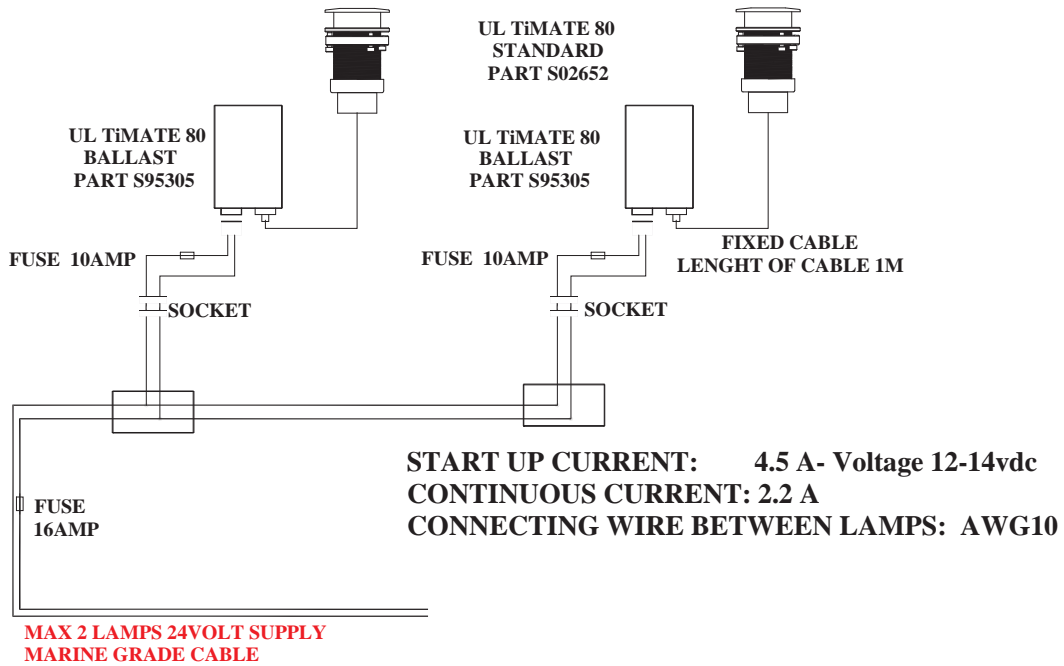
UL TiMATE 80
STANDARD
PART S02652

UL TiMATE 80
BALLAST
PART S95305

UL TiMATE 80
BALLAST
PART S95305

FUSE 10AMP

FUSE 10AMP

FIXED CABLE
LENGHT OF CABLE 1M

SOCKET

SOCKET

START UP CURRENT: 4.5 A- Voltage 12-14vdc
CONTINUOUS CURRENT: 2.2 A
CONNECTING WIRE BETWEEN LAMPS: AWG10

FUSE
16AMP

MAX 2 LAMPS 24VOLT SUPPLY
MARINE GRADE CABLE